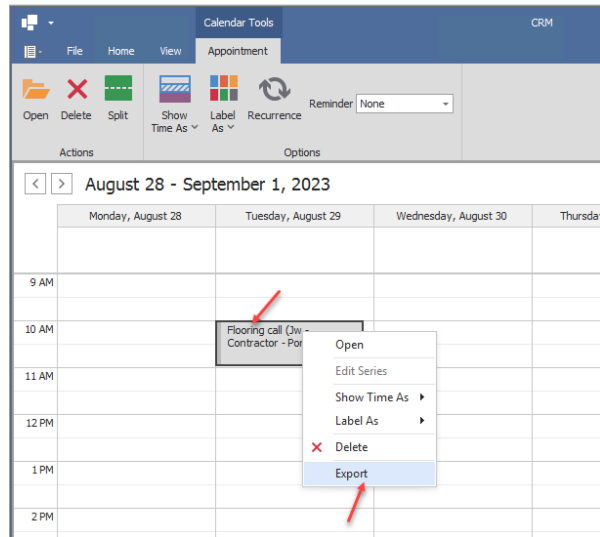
Calendar Tools

CRM

File Home View Appointment

Open Delete Split

Show Time As

Label As

Recurrence

Reminder None

Actions

Options

August 28 - September 1, 2023

| | Monday, August 28 | Tuesday, August 29 | Wednesday, August 30 | Thursda |
|---|---|---|---|---|

9 AM

10 AM

Flooring call (Jw - Contractor - Por

11 AM

12 PM

1 PM

2 PM

Open

Edit Series

Show Time As

Label As

Delete

Export